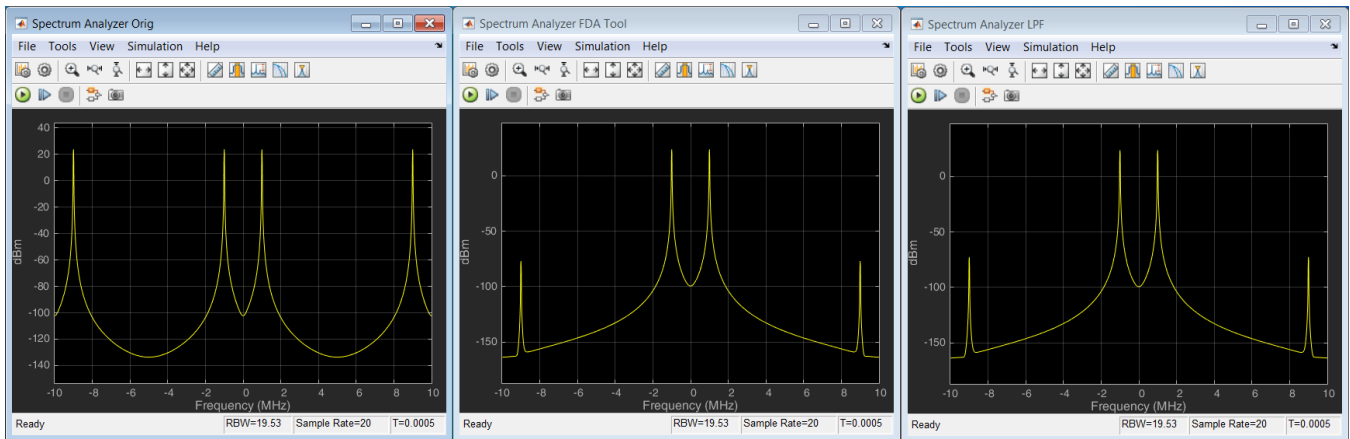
Spectrum Analyzer Orig

File Tools View Simulation Help

40
20
0
-20
-40
-60
-80
-100
-120
-140

dBm

-10 -8 -6 -4 -2 0 2 4 6 8 10

Frequency (MHz)

Ready | RBW=19.53 | Sample Rate=20 | T=0.0005

Spectrum Analyzer FDA Tool

File Tools View Simulation Help

0
-50
-100
-150

dBm

-10 -8 -6 -4 -2 0 2 4 6 8 10

Frequency (MHz)

Ready | RBW=19.53 | Sample Rate=20 | T=0.0005

Spectrum Analyzer LPF

File Tools View Simulation Help

0
-50
-100
-150

dBm

-10 -8 -6 -4 -2 0 2 4 6 8 10

Frequency (MHz)

Ready | RBW=19.53 | Sample Rate=20 | T=0.0005